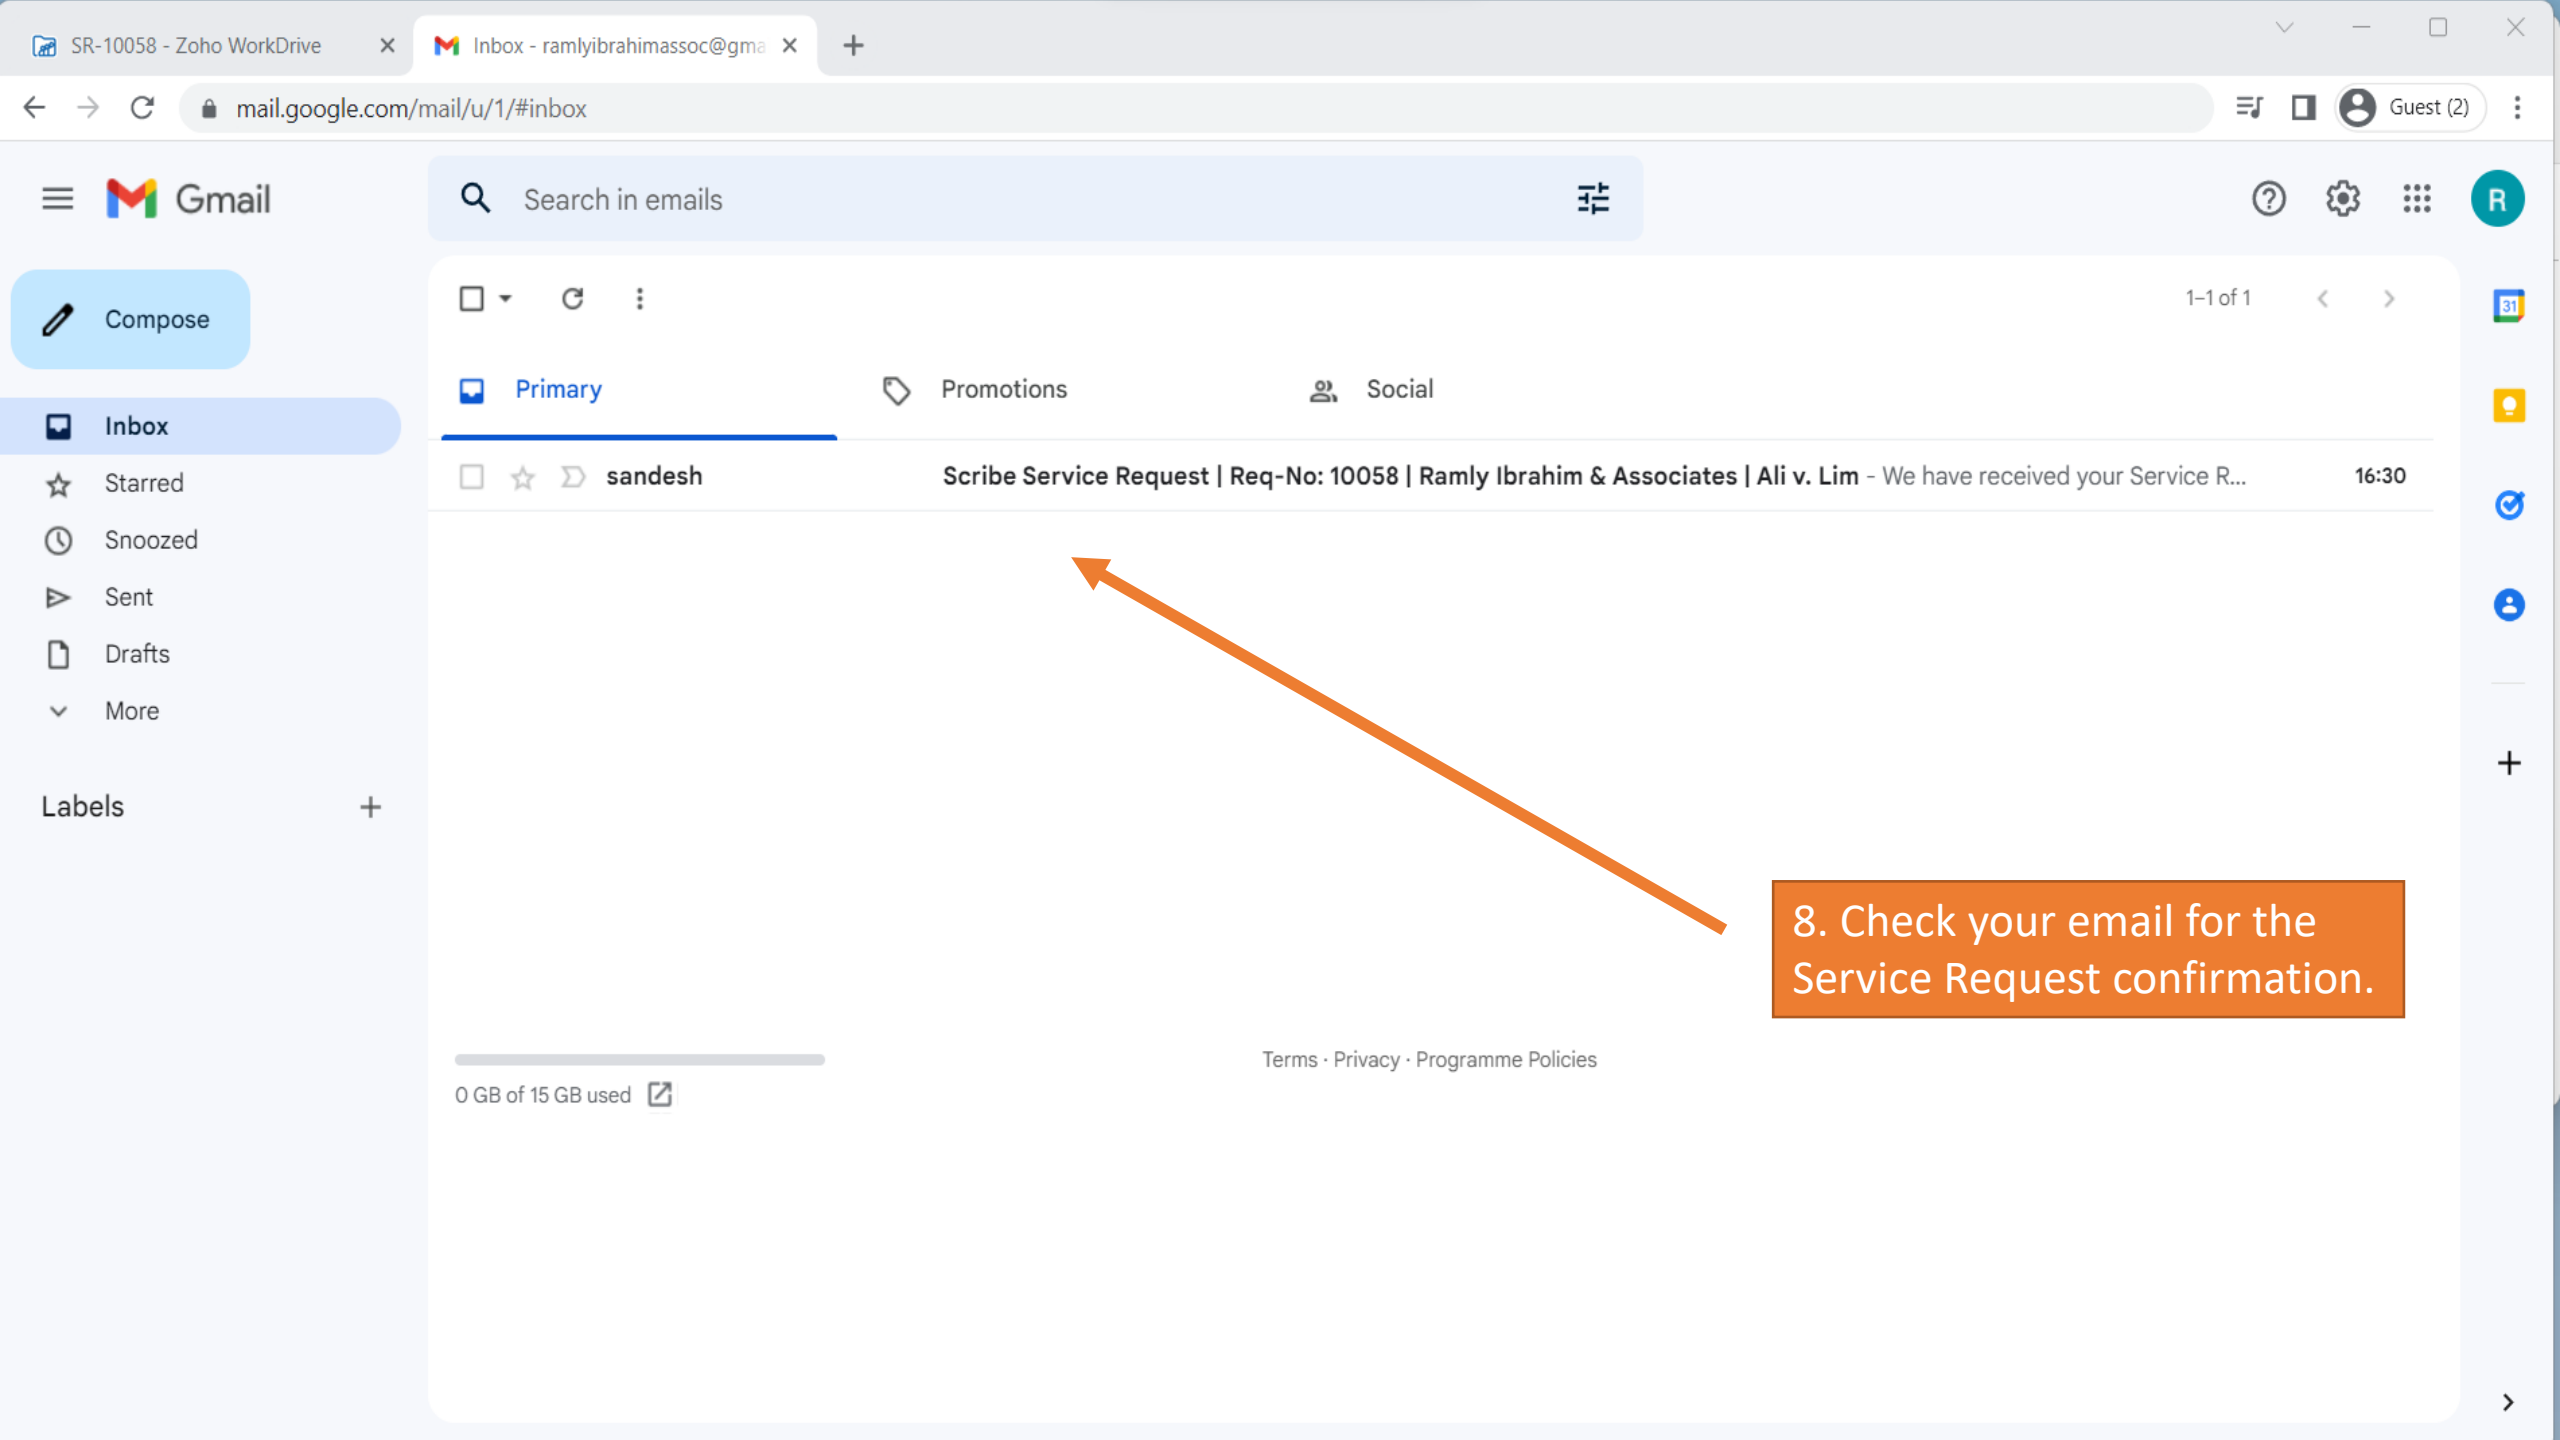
SR-10058 - Zoho WorkDrive
Inbox - ramlyibrahimassoc@gma
mail.google.com/mail/u/1/#inbox
Guest (2)
Gmail
Search in emails
R
Compose
Inbox
Starred
Snoozed
Sent
Drafts
More
Labels
1–1 of 1
Primary
Promotions
Social
sandesh
Scribe Service Request | Req-No: 10058 | Ramly Ibrahim & Associates | Ali v. Lim - We have received your Service R...
16:30
8. Check your email for the Service Request confirmation.
Terms · Privacy · Programme Policies
0 GB of 15 GB used
31